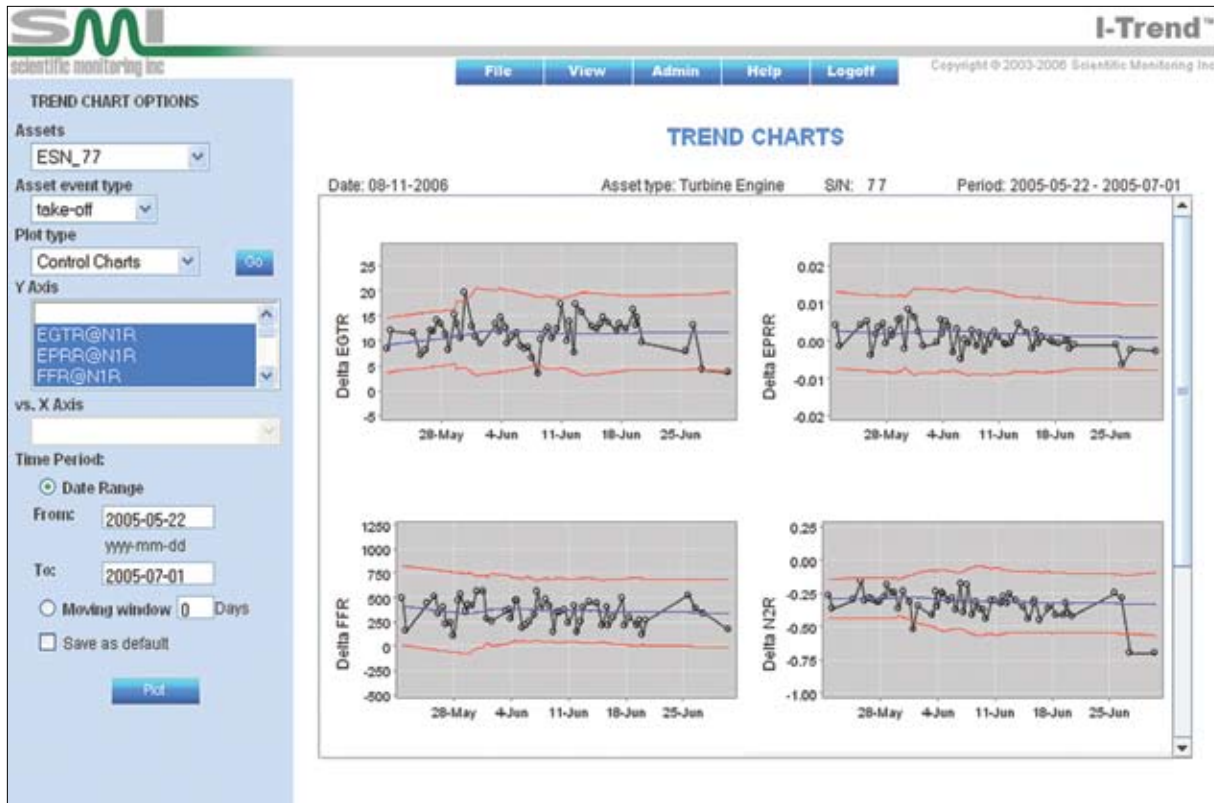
SMI
scientific monitoring inc

I-Trend™

File View Admin Help Logoff

Copyright © 2003-2006 Scientific Monitoring Inc

TREND CHART OPTIONS

Assets
ESN_77

Asset event type
take-off

Plot type
Control Charts
Go

Y Axis
EGTR@N1R
EPRR@N1R
FFR@N1R

vs. X Axis

Time Period:
Date Range
From: 2005-05-22
yyyy-mm-dd
To: 2005-07-01
Moving window 0 Days
Save as default

Plot

TREND CHARTS

Date: 08-11-2006 Asset type: Turbine Engine S/N: 77 Period: 2005-05-22 - 2005-07-01

Delta EGTR
25
20
15
10
5
0
-5
28-May 4-Jun 11-Jun 18-Jun 25-Jun

Delta EPRR
0.02
0.01
0.00
-0.01
-0.02
28-May 4-Jun 11-Jun 18-Jun 25-Jun

Delta FFR
1250
1000
750
500
250
0
-250
-500
28-May 4-Jun 11-Jun 18-Jun 25-Jun

Delta N2R
0.25
0.00
-0.25
-0.50
-0.75
-1.00
28-May 4-Jun 11-Jun 18-Jun 25-Jun